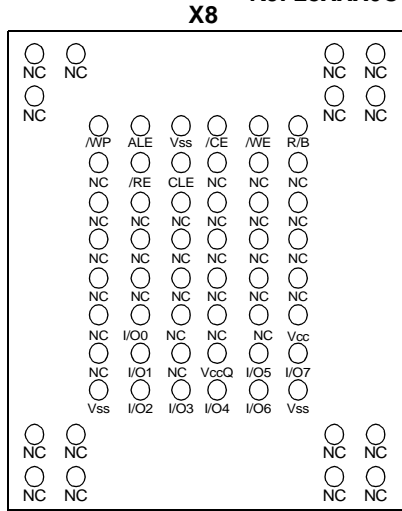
X8

| NC | NC | | | | | | | NC | NC |
|---|---|---|---|---|---|---|---|---|---|
| NC | | | | | | | | NC | NC |
| | | /WP | ALE | Vss | /CE | /WE | R/B | | |
| | | NC | /RE | CLE | NC | NC | NC | | |
| | | NC | NC | NC | NC | NC | NC | | |
| | | NC | NC | NC | NC | NC | NC | | |
| | | NC | NC | NC | NC | NC | NC | | |
| | | NC | I/O0 | NC | NC | NC | Vcc | | |
| | | NC | I/O1 | NC | VccQ | I/O5 | I/O7 | | |
| | | Vss | I/O2 | I/O3 | I/O4 | I/O6 | Vss | | |
| NC | NC | | | | | | | NC | NC |
| NC | NC | | | | | | | NC | NC |